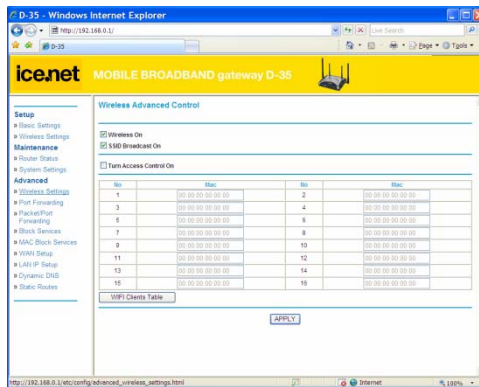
D-35 - Windows Internet Explorer

http://192.168.0.1/

Live Search

D-35

Page ▾ Tools ▾

ice.net MOBILE BROADBAND gateway D-35

Setup
» Basic Settings
» Wireless Settings
Maintenance
» Router Status
» System Settings
Advanced
» Wireless Settings
» Port Forwarding
» Packet/Port Forwarding
» Block Services
» MAC Block Services
» WAN Setup
» LAN IP Setup
» Dynamic DNS
» Static Routes

Wireless Advanced Control

Wireless On
SSID Broadcast On

Turn Access Control On

| No | Mac | No | Mac |
|---|---|---|---|
| 1 | 00:00:00:00:00:00 | 2 | 00:00:00:00:00:00 |
| 3 | 00:00:00:00:00:00 | 4 | 00:00:00:00:00:00 |
| 5 | 00:00:00:00:00:00 | 6 | 00:00:00:00:00:00 |
| 7 | 00:00:00:00:00:00 | 8 | 00:00:00:00:00:00 |
| 9 | 00:00:00:00:00:00 | 10 | 00:00:00:00:00:00 |
| 11 | 00:00:00:00:00:00 | 12 | 00:00:00:00:00:00 |
| 13 | 00:00:00:00:00:00 | 14 | 00:00:00:00:00:00 |
| 15 | 00:00:00:00:00:00 | 16 | 00:00:00:00:00:00 |

WIFI Clients Table

APPLY

http://192.168.0.1/etc/config/advanced_wireless_settings.html

Internet

100%